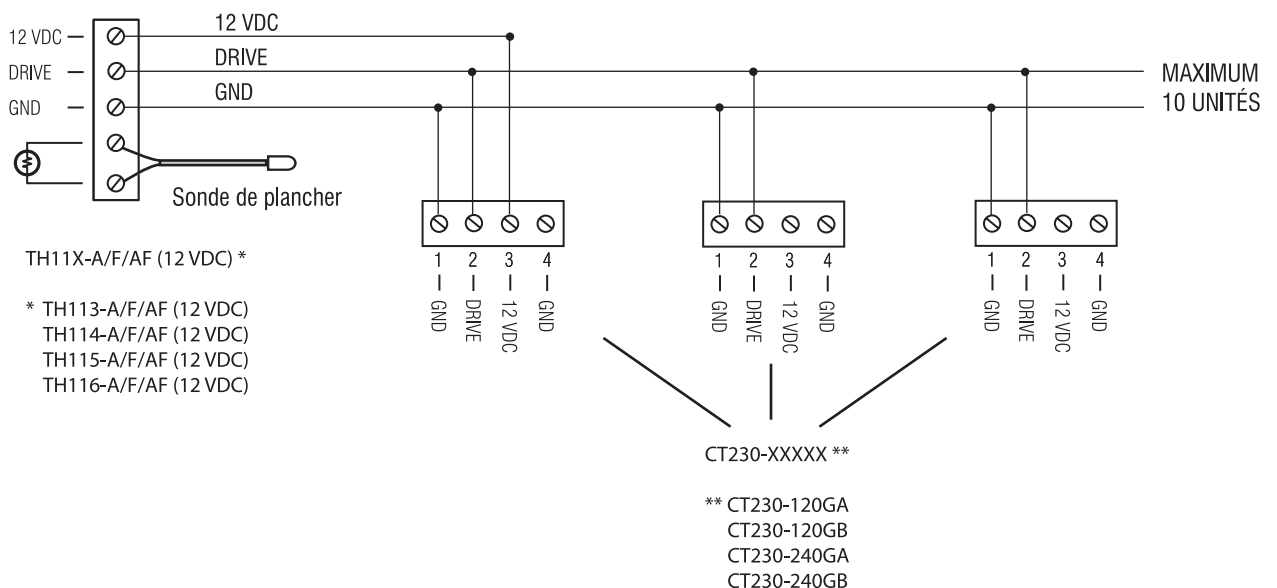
12 VDC
DRIVE
GND

12 VDC
DRIVE
GND

MAXIMUM
10 UNITÉS

Sonde de plancher

TH11X-A/F/AF (12 VDC) *

* TH113-A/F/AF (12 VDC)
TH114-A/F/AF (12 VDC)
TH115-A/F/AF (12 VDC)
TH116-A/F/AF (12 VDC)

1 GND
2 DRIVE
3 12 VDC
4 GND

1 GND
2 DRIVE
3 12 VDC
4 GND

1 GND
2 DRIVE
3 12 VDC
4 GND

CT230-XXXXX **

** CT230-120GA
CT230-120GB
CT230-240GA
CT230-240GB